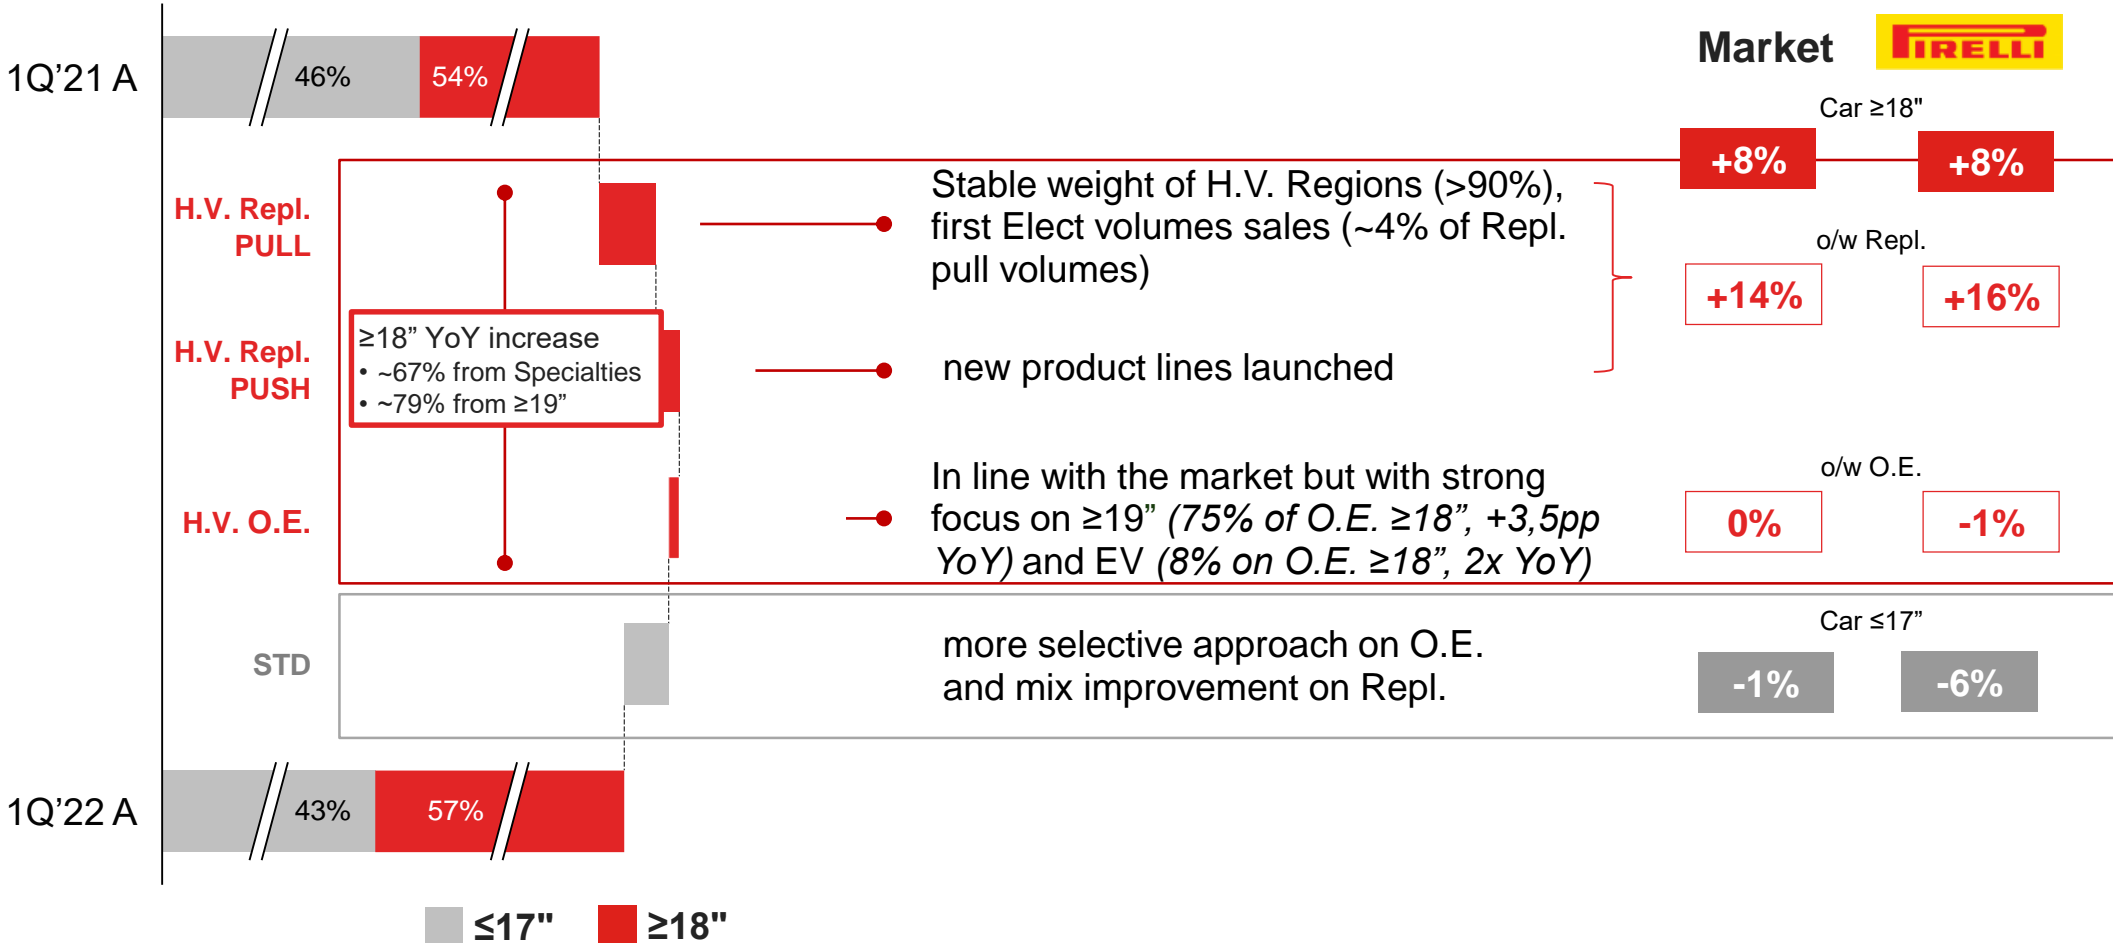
1Q'21 A

46%

54%

Market

PIRELLI

Car ≥18"

+8%

+8%

H.V. Repl. PULL

Stable weight of H.V. Regions (>90%), first Elect volumes sales (~4% of Repl. pull volumes)

o/w Repl.

+14%

+16%

≥18" YoY increase
• ~67% from Specialties
• ~79% from ≥19"

H.V. Repl. PUSH

new product lines launched

o/w O.E.

H.V. O.E.

In line with the market but with strong focus on ≥19" *(75% of O.E. ≥18", +3,5pp YoY)* and EV *(8% on O.E. ≥18", 2x YoY)*

0%

-1%

Car ≤17"

STD

more selective approach on O.E. and mix improvement on Repl.

-1%

-6%

1Q'22 A

43%

57%

≤17"

≥18"